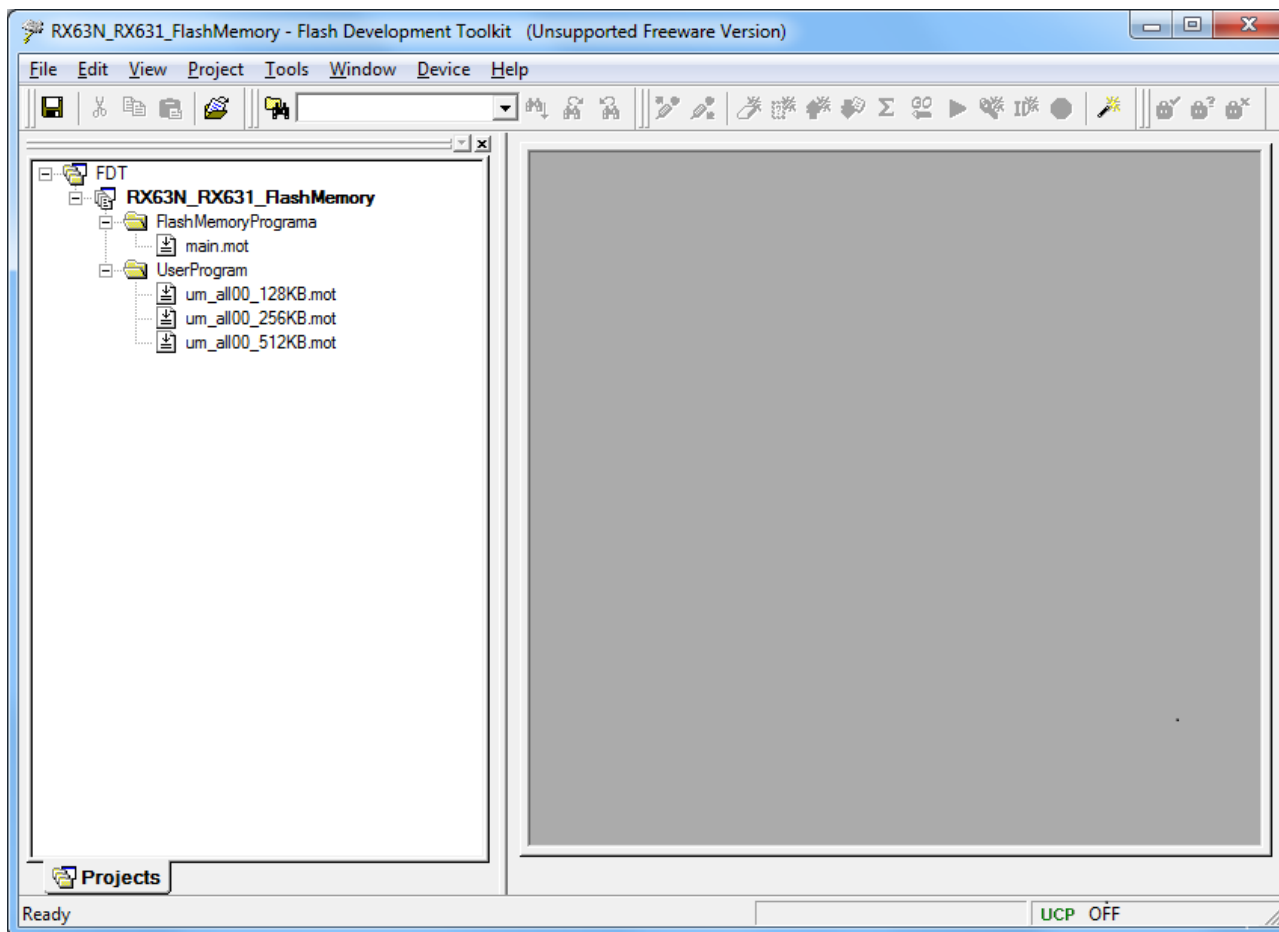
RX63N_RX631_FlashMemory - Flash Development Toolkit (Unsupported Freeware Version)

File Edit View Project Tools Window Device Help

FDT
RX63N_RX631_FlashMemory
FlashMemoryPrograma
main.mot
UserProgram
um_all00_128KB.mot
um_all00_256KB.mot
um_all00_512KB.mot

Projects

Ready

UCP OFF